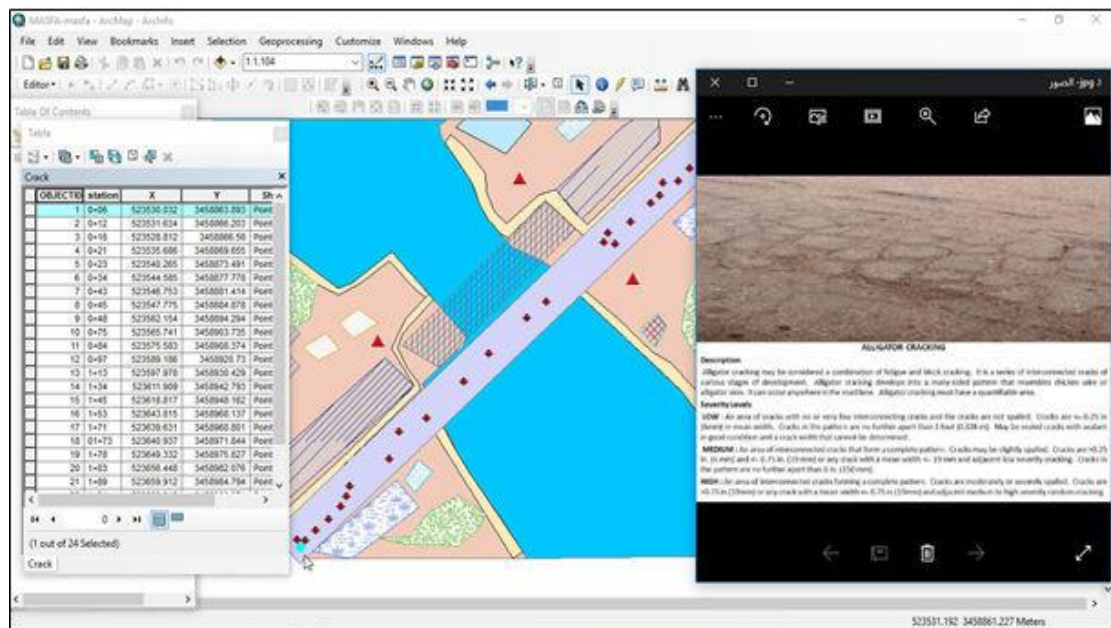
MASFA-masfa - ArcMap - ArcInfo

File Edit View Bookmarks Insert Selection Geoprocessing Customize Windows Help

1:1,104

Editor

Table Of Contents

Table

Crack

| OBJECTID | station | X | Y | Sh |
|---|---|---|---|---|
| 1 | 0+06 | 523530.032 | 3458863.893 | Point |
| 2 | 0+12 | 523531.634 | 3458866.263 | Point |
| 3 | 0+18 | 523528.812 | 3458866.56 | Point |
| 4 | 0+21 | 523535.686 | 3458869.655 | Point |
| 5 | 0+23 | 523540.265 | 3458873.491 | Point |
| 6 | 0+34 | 523544.585 | 3458877.776 | Point |
| 7 | 0+43 | 523546.753 | 3458881.414 | Point |
| 8 | 0+45 | 523547.775 | 3458884.878 | Point |
| 9 | 0+48 | 523562.154 | 3458894.294 | Point |
| 10 | 0+75 | 523565.741 | 3458903.735 | Point |
| 11 | 0+84 | 523575.583 | 3458908.374 | Point |
| 12 | 0+97 | 523589.186 | 3458920.73 | Point |
| 13 | 1+13 | 523597.976 | 3458930.429 | Point |
| 14 | 1+34 | 523611.909 | 3458942.793 | Point |
| 15 | 1+45 | 523618.817 | 3458948.162 | Point |
| 16 | 1+53 | 523643.815 | 3458968.137 | Point |
| 17 | 1+71 | 523639.631 | 3458968.801 | Point |
| 18 | 01+73 | 523640.937 | 3458971.844 | Point |
| 19 | 1+78 | 523649.332 | 3458975.827 | Point |
| 20 | 1+83 | 523656.448 | 3458982.076 | Point |
| 21 | 1+89 | 523659.912 | 3458984.784 | Point |

0

(1 out of 24 Selected)

Crack

الصور - jpg.د

ALLIGATOR CRACKING

Description

Alligator cracking may be considered a combination of fatigue and block cracking. It is a series of interconnected cracks of various stages of development. Alligator cracking develops into a many-sided pattern that resembles chicken wire or alligator skin. It can occur anywhere in the roadway. Alligator cracking must have a quantifiable area.

Severity Levels

LOW : An area of cracks with no or very few interconnecting cracks and the cracks are not spalled. Cracks are <= 0.25 in (6mm) in mean width. Cracks in the pattern are no further apart than 1 foot (0.328 m). May be sealed cracks with sealant in good condition and a crack width that cannot be determined.

MEDIUM : An area of interconnected cracks that form a complete pattern. Cracks may be slightly spalled. Cracks are >0.25 in. (6 mm) and <= 0.75 in. (19 mm) or any crack with a mean width <= 19 mm and adjacent low severity cracking. Cracks in the pattern are no further apart than 6 in. (150 mm).

HIGH : An area of interconnected cracks forming a complete pattern. Cracks are moderately or severely spalled. Cracks are >0.75 in (19mm) or any crack with a mean width <= 0.75 in (19mm) and adjacent medium to high severity random cracking.

523531.192 3458861.227 Meters